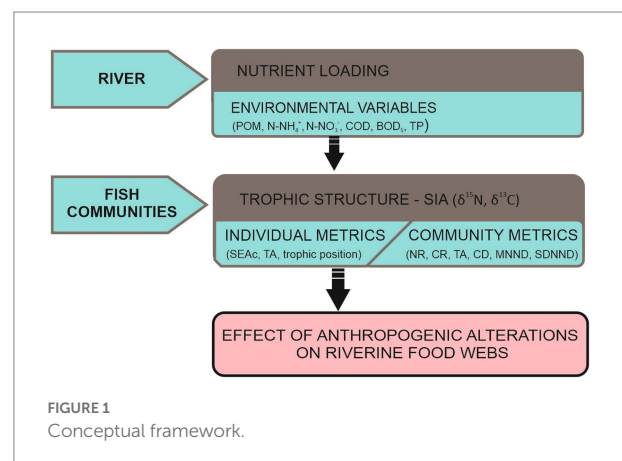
RIVER

NUTRIENT LOADING

ENVIRONMENTAL VARIABLES
(POM, N-NH$_4^+$, N-NO$_3^-$, COD, BOD$_5$, TP)

FISH COMMUNITIES

TROPHIC STRUCTURE - SIA ($\delta^{15}$N, $\delta^{13}$C)

INDIVIDUAL METRICS
(SEAc, TA, trophic position)

COMMUNITY METRICS
(NR, CR, TA, CD, MNND, SDNND)

EFFECT OF ANTHROPOGENIC ALTERATIONS ON RIVERINE FOOD WEBS

FIGURE 1
Conceptual framework.